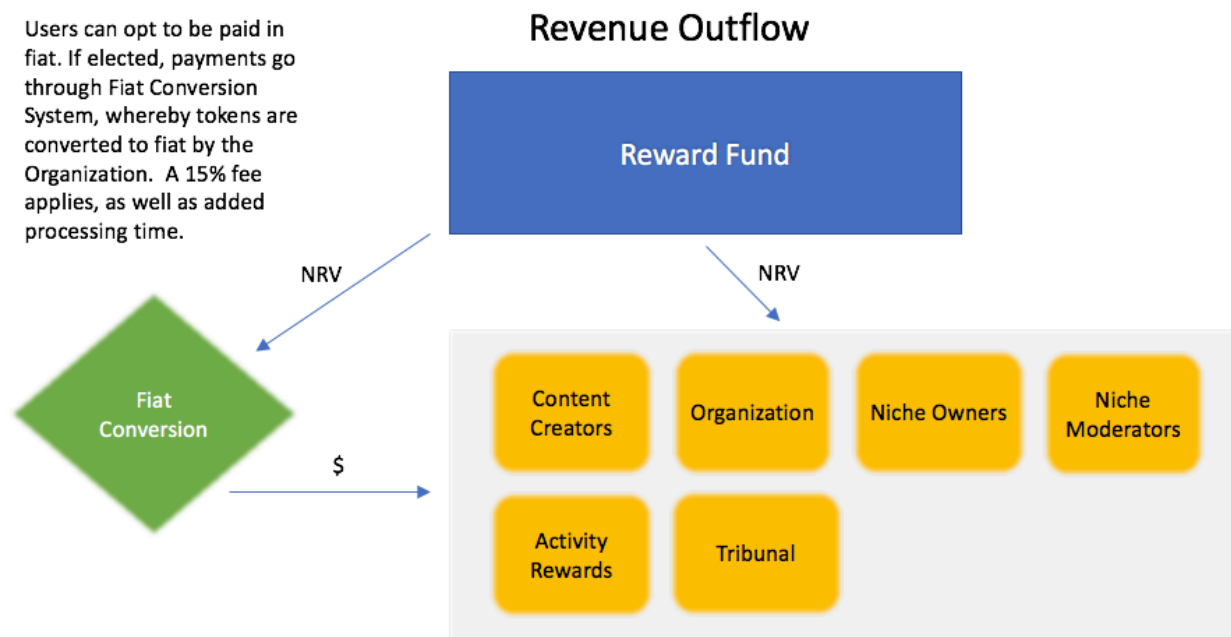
Users can opt to be paid in fiat. If elected, payments go through Fiat Conversion System, whereby tokens are converted to fiat by the Organization. A 15% fee applies, as well as added processing time.

Revenue Outflow

Reward Fund

NRV

NRV

Fiat Conversion

$

Content Creators

Organization

Niche Owners

Niche Moderators

Activity Rewards

Tribunal